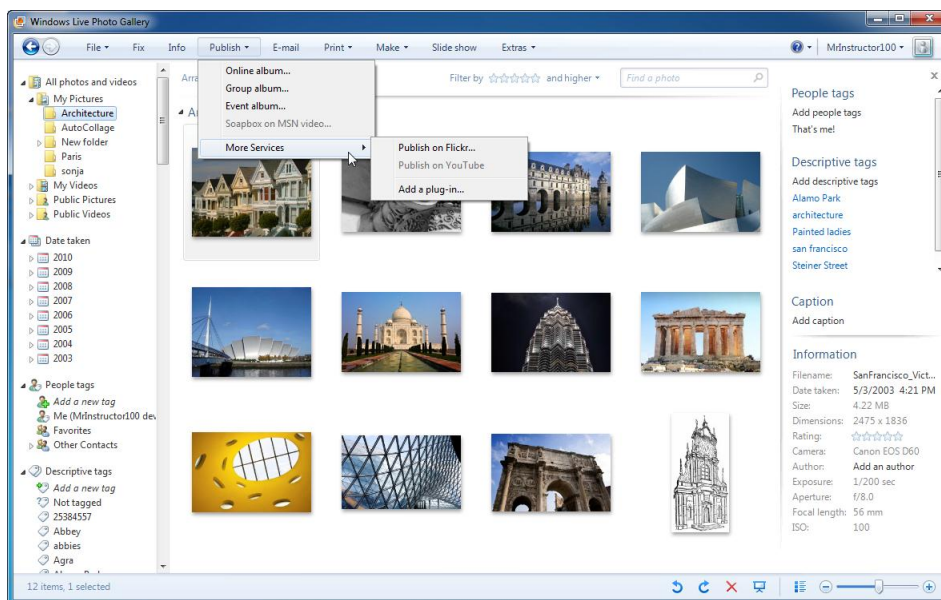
Windows Live Photo Gallery

File ▾ Fix Info Publish ▾ E-mail Print ▾ Make ▾ Slide show Extras ▾

MrInstructor100 ▾

Online album...
Group album...
Event album...
Soapbox on MSN video...
More Services
Publish on Flickr...
Publish on YouTube
Add a plug-in...

Filter by and higher ▾

Find a photo

All photos and videos
My Pictures
Architecture
AutoCollage
New folder
Paris
sonja
My Videos
Public Pictures
Public Videos

Date taken
2010
2009
2008
2007
2006
2005
2004
2003

People tags
Add a new tag
Me (MrInstructor100 dev
Favorites
Other Contacts

Descriptive tags
Add a new tag
Not tagged
25384557
Abbey
abbies
Agra

12 items, 1 selected

People tags
Add people tags
That's me!

Descriptive tags
Add descriptive tags
Alamo Park
architecture
Painted ladies
san francisco
Steiner Street

Caption
Add caption

Information

| | |
|---|---|
| Filename: | SanFrancisco_Vict... |
| Date taken: | 5/3/2003 4:21 PM |
| Size: | 4.22 MB |
| Dimensions: | 2475 x 1836 |
| Rating: | |
| Camera: | Canon EOS D60 |
| Author: | Add an author |
| Exposure: | 1/200 sec |
| Aperture: | f/8.0 |
| Focal length: | 56 mm |
| ISO: | 100 |